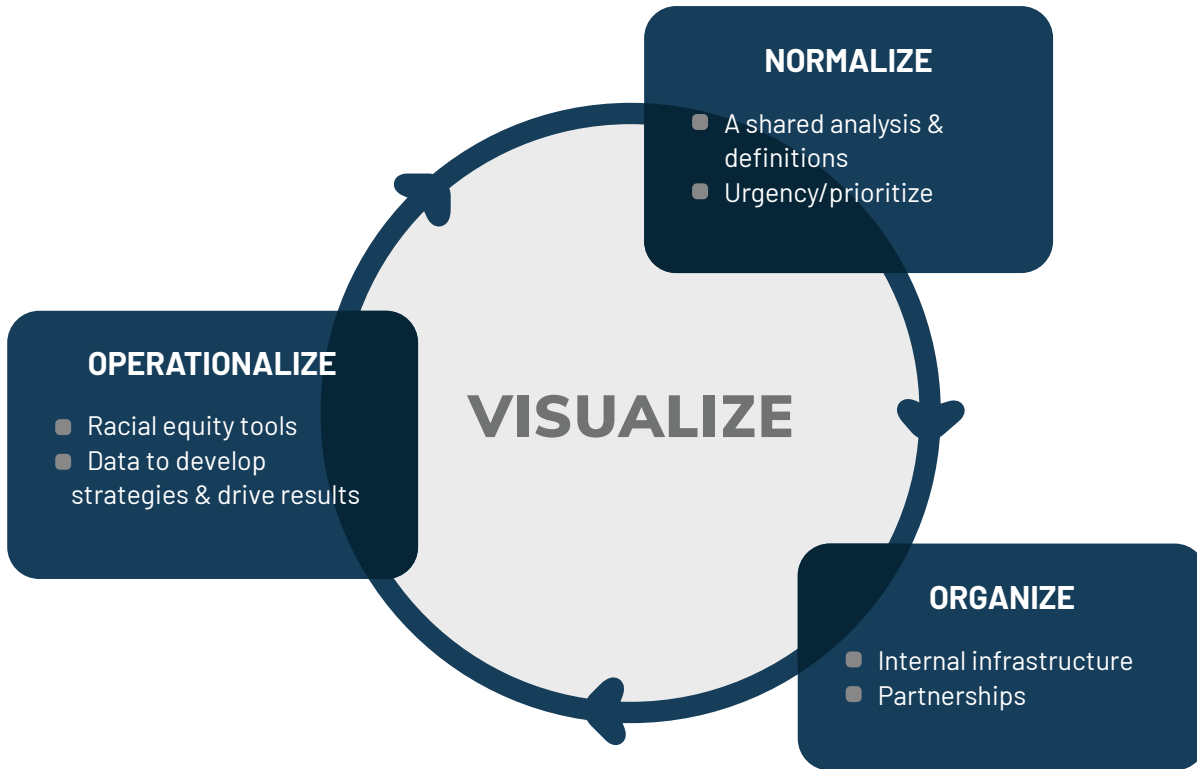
NORMALIZE

A shared analysis & definitions
Urgency/prioritize

OPERATIONALIZE

Racial equity tools
Data to develop strategies & drive results

VISUALIZE

ORGANIZE

Internal infrastructure
Partnerships